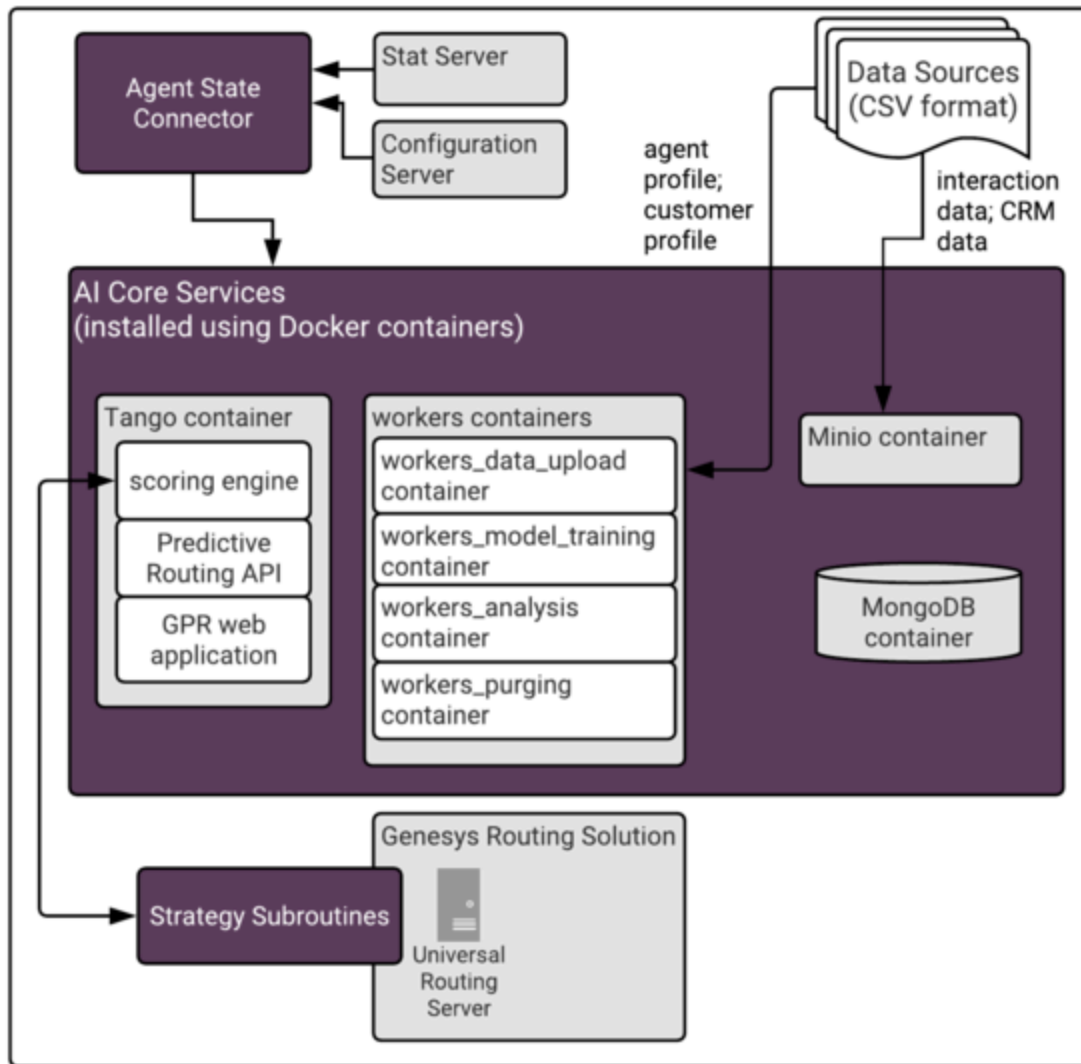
Agent State Connector

Stat Server

Configuration Server

Data Sources (CSV format)

agent profile; customer profile

interaction data; CRM data

AI Core Services (installed using Docker containers)

Tango container

scoring engine

Predictive Routing API

GPR web application

workers containers

workers_data_upload container

workers_model_training container

workers_analysis container

workers_purging container

Minio container

MongoDB container

Genesys Routing Solution

Strategy Subroutines

Universal Routing Server